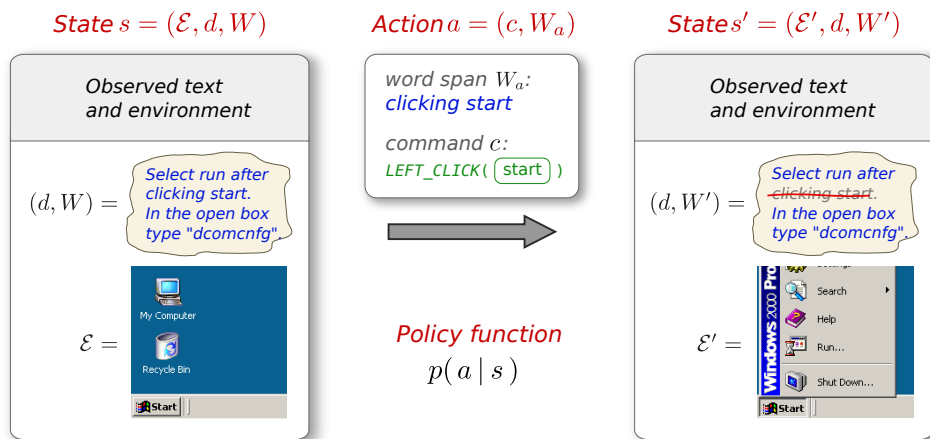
State $s = (\mathcal{E}, d, W)$

Observed text and environment

$(d, W) =$

Select run after clicking start. In the open box type "dcomcnfg".

$\mathcal{E} =$

My Computer

Recycle Bin

Start

Action $a = (c, W_a)$

word span $W_a$: clicking start

command $c$: LEFT_CLICK( start )

Policy function

$p(a \mid s)$

State $s' = (\mathcal{E}', d, W')$

Observed text and environment

$(d, W') =$

Select run after clicking start. In the open box type "dcomcnfg".

$\mathcal{E}' =$

Windows 2000 Pro

Search

Help

Run...

Shut Down...

Start